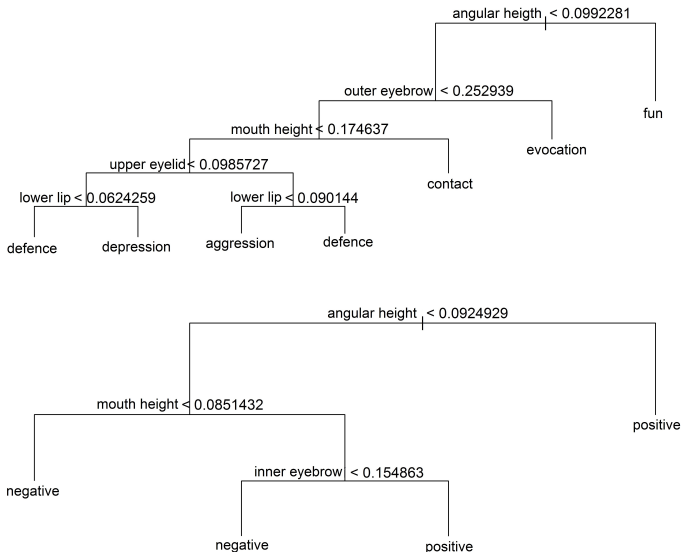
angular heigth < 0.0992281

outer eyebrow < 0.252939

fun

mouth height < 0.174637

evocation

upper eyelid < 0.0985727

contact

lower lip < 0.0624259

lower lip < 0.090144

defence

depression

aggression

defence

angular height < 0.0924929

mouth height < 0.0851432

positive

inner eyebrow < 0.154863

negative

negative

positive